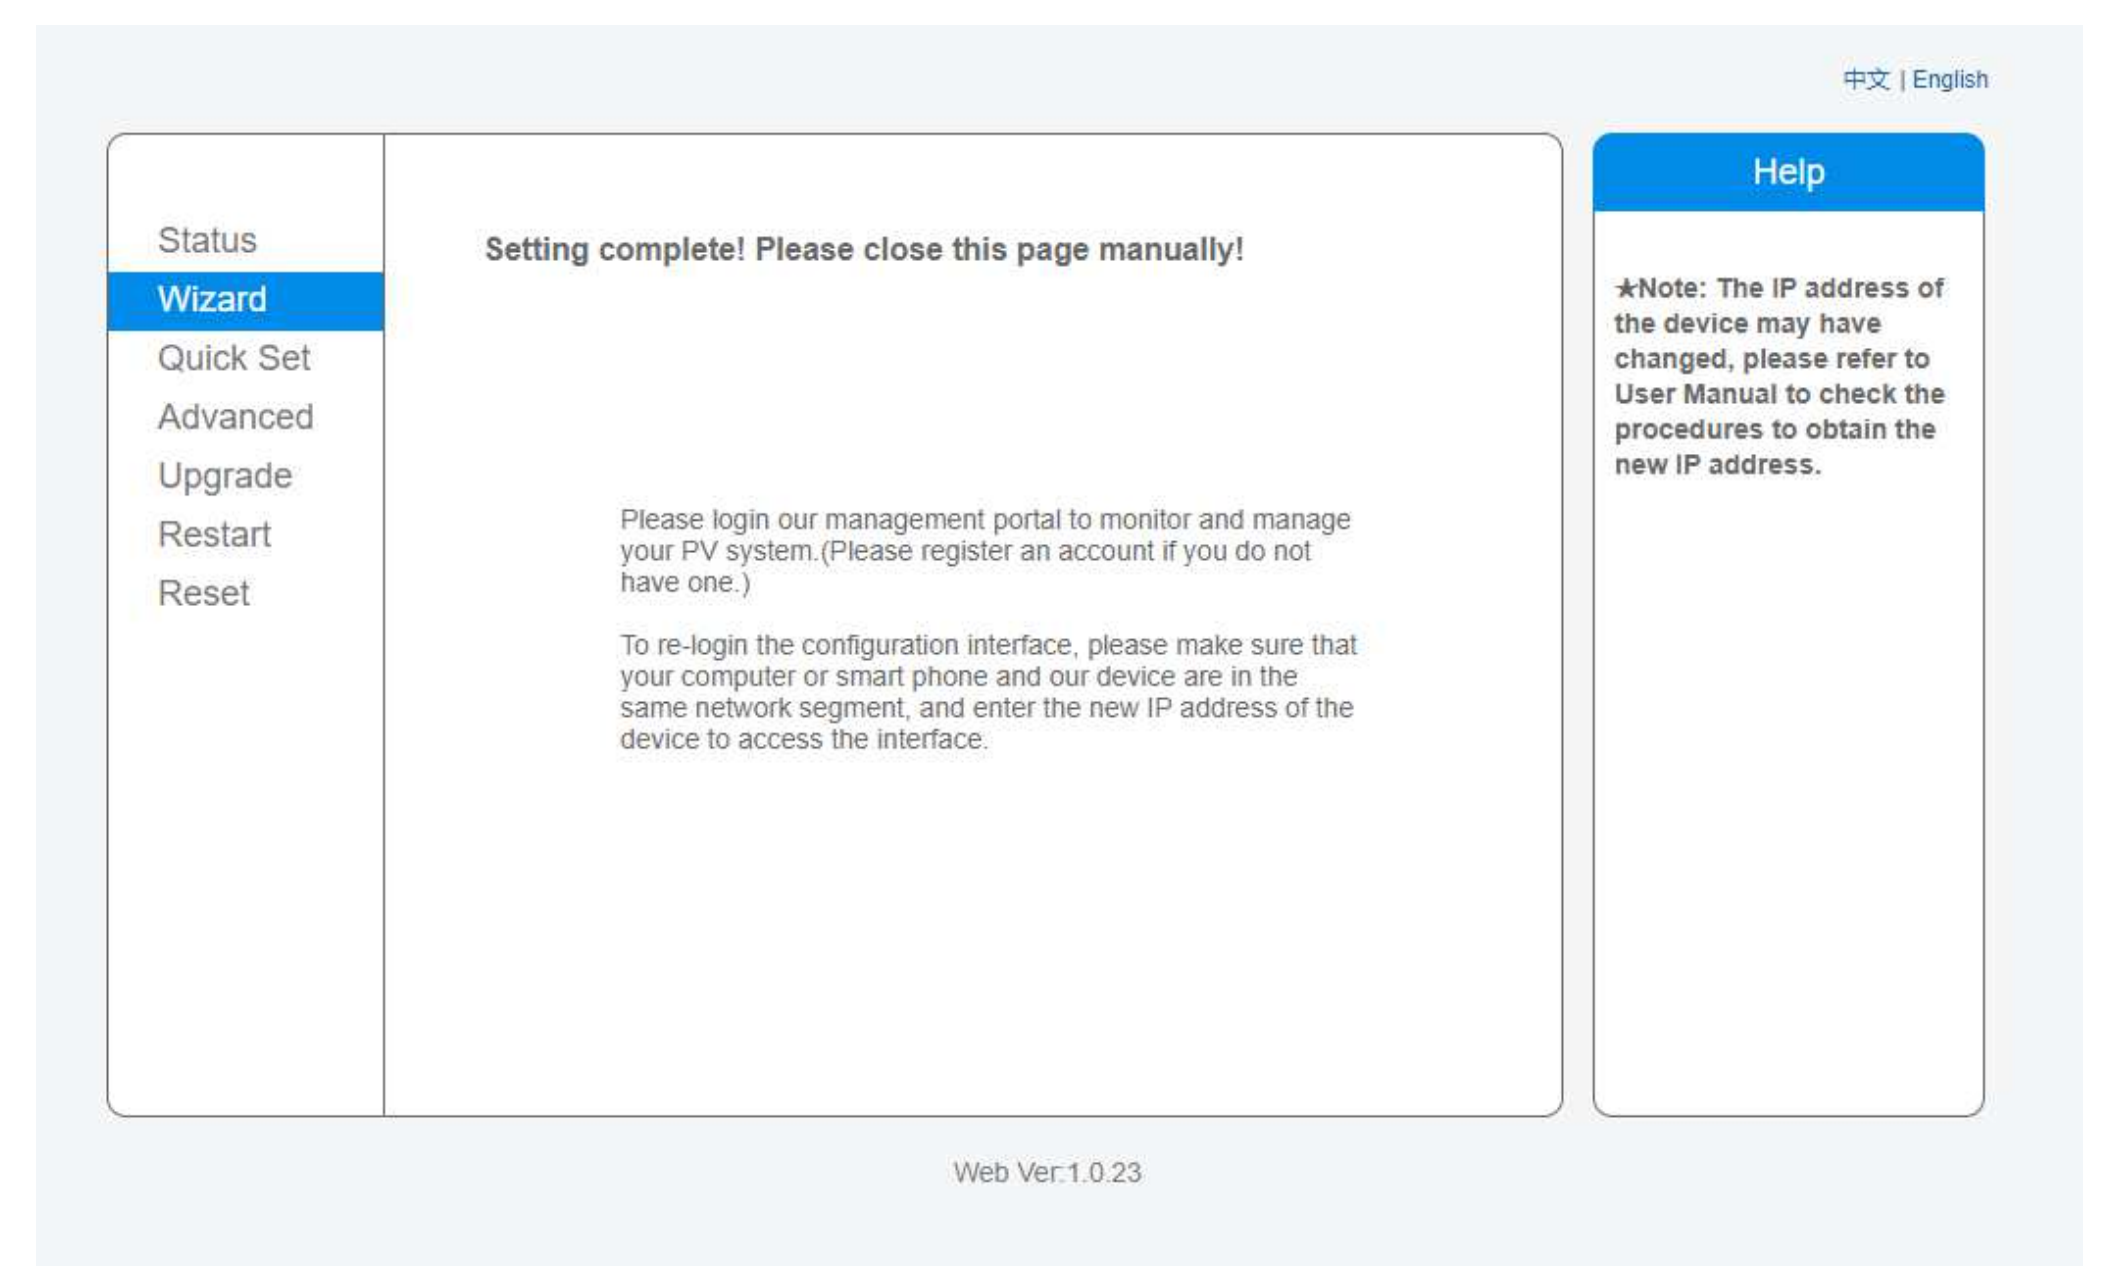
中文 | English

Status
Wizard
Quick Set
Advanced
Upgrade
Restart
Reset

Setting complete! Please close this page manually!

Please login our management portal to monitor and manage your PV system.(Please register an account if you do not have one.)

To re-login the configuration interface, please make sure that your computer or smart phone and our device are in the same network segment, and enter the new IP address of the device to access the interface.

Help

★Note: The IP address of the device may have changed, please refer to User Manual to check the procedures to obtain the new IP address.

Web Ver:1.0.23